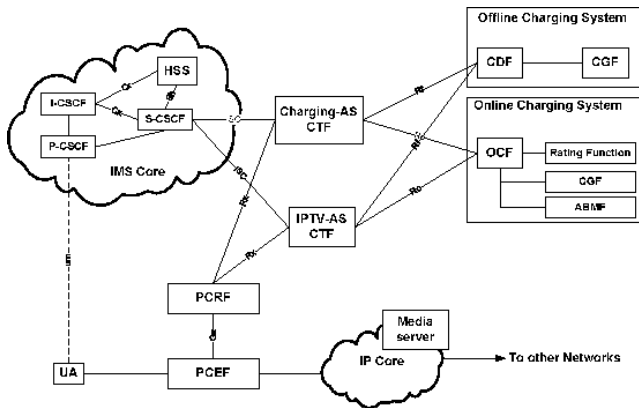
Offline Charging System

CDF

CGF

Online Charging System

OCF

Rating Function

CGF

ABMF

HSS

I-CSCF

S-CSCF

P-CSCF

IMS Core

Cx

Cx

Sh

ISC

ISC

Rx

Rx

Rf

Rf

Ro

Ro

Gm

Gx

Charging-AS
CTF

IPTV-AS
CTF

PCRF

UA

PCEF

Media server

IP Core

To other Networks